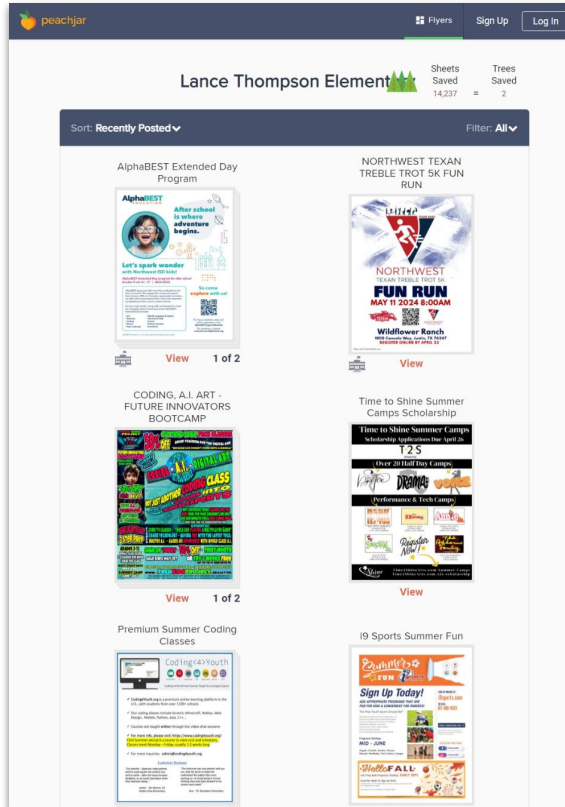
peachjar

Flyers Sign Up Log In

Lance Thompson Element

Sheets Saved 14,237 = Trees Saved 2

Sort: Recently Posted

Filter: All

AlphaBEST Extended Day Program

AlphaBEST

After school is where adventure begins.

Let's spark wonder with Northwest ISD kids!

So come explore with us!

View 1 of 2

NORTHWEST TEXAN TREBLE TROT 5K FUN RUN

NORTHWEST TEXAN TREBLE TROT 5K

FUN RUN

MAY 11 2024 8:00AM

Wildflower Ranch

REGISTER ONLINE BY APRIL 22

View

CODING, A.I. ART - FUTURE INNOVATORS BOOTCAMP

View 1 of 2

Time to Shine Summer Camps Scholarship

Time to Shine Summer Camps

Scholarship Applications Due April 26

T2S

Over 20 Half Day Camps

Performance & Tech Camps

View

Premium Summer Coding Classes

Coding<4>Youth

i9 Sports Summer Fun

Sign Up Today!

MID - JUNE

Hello FALL